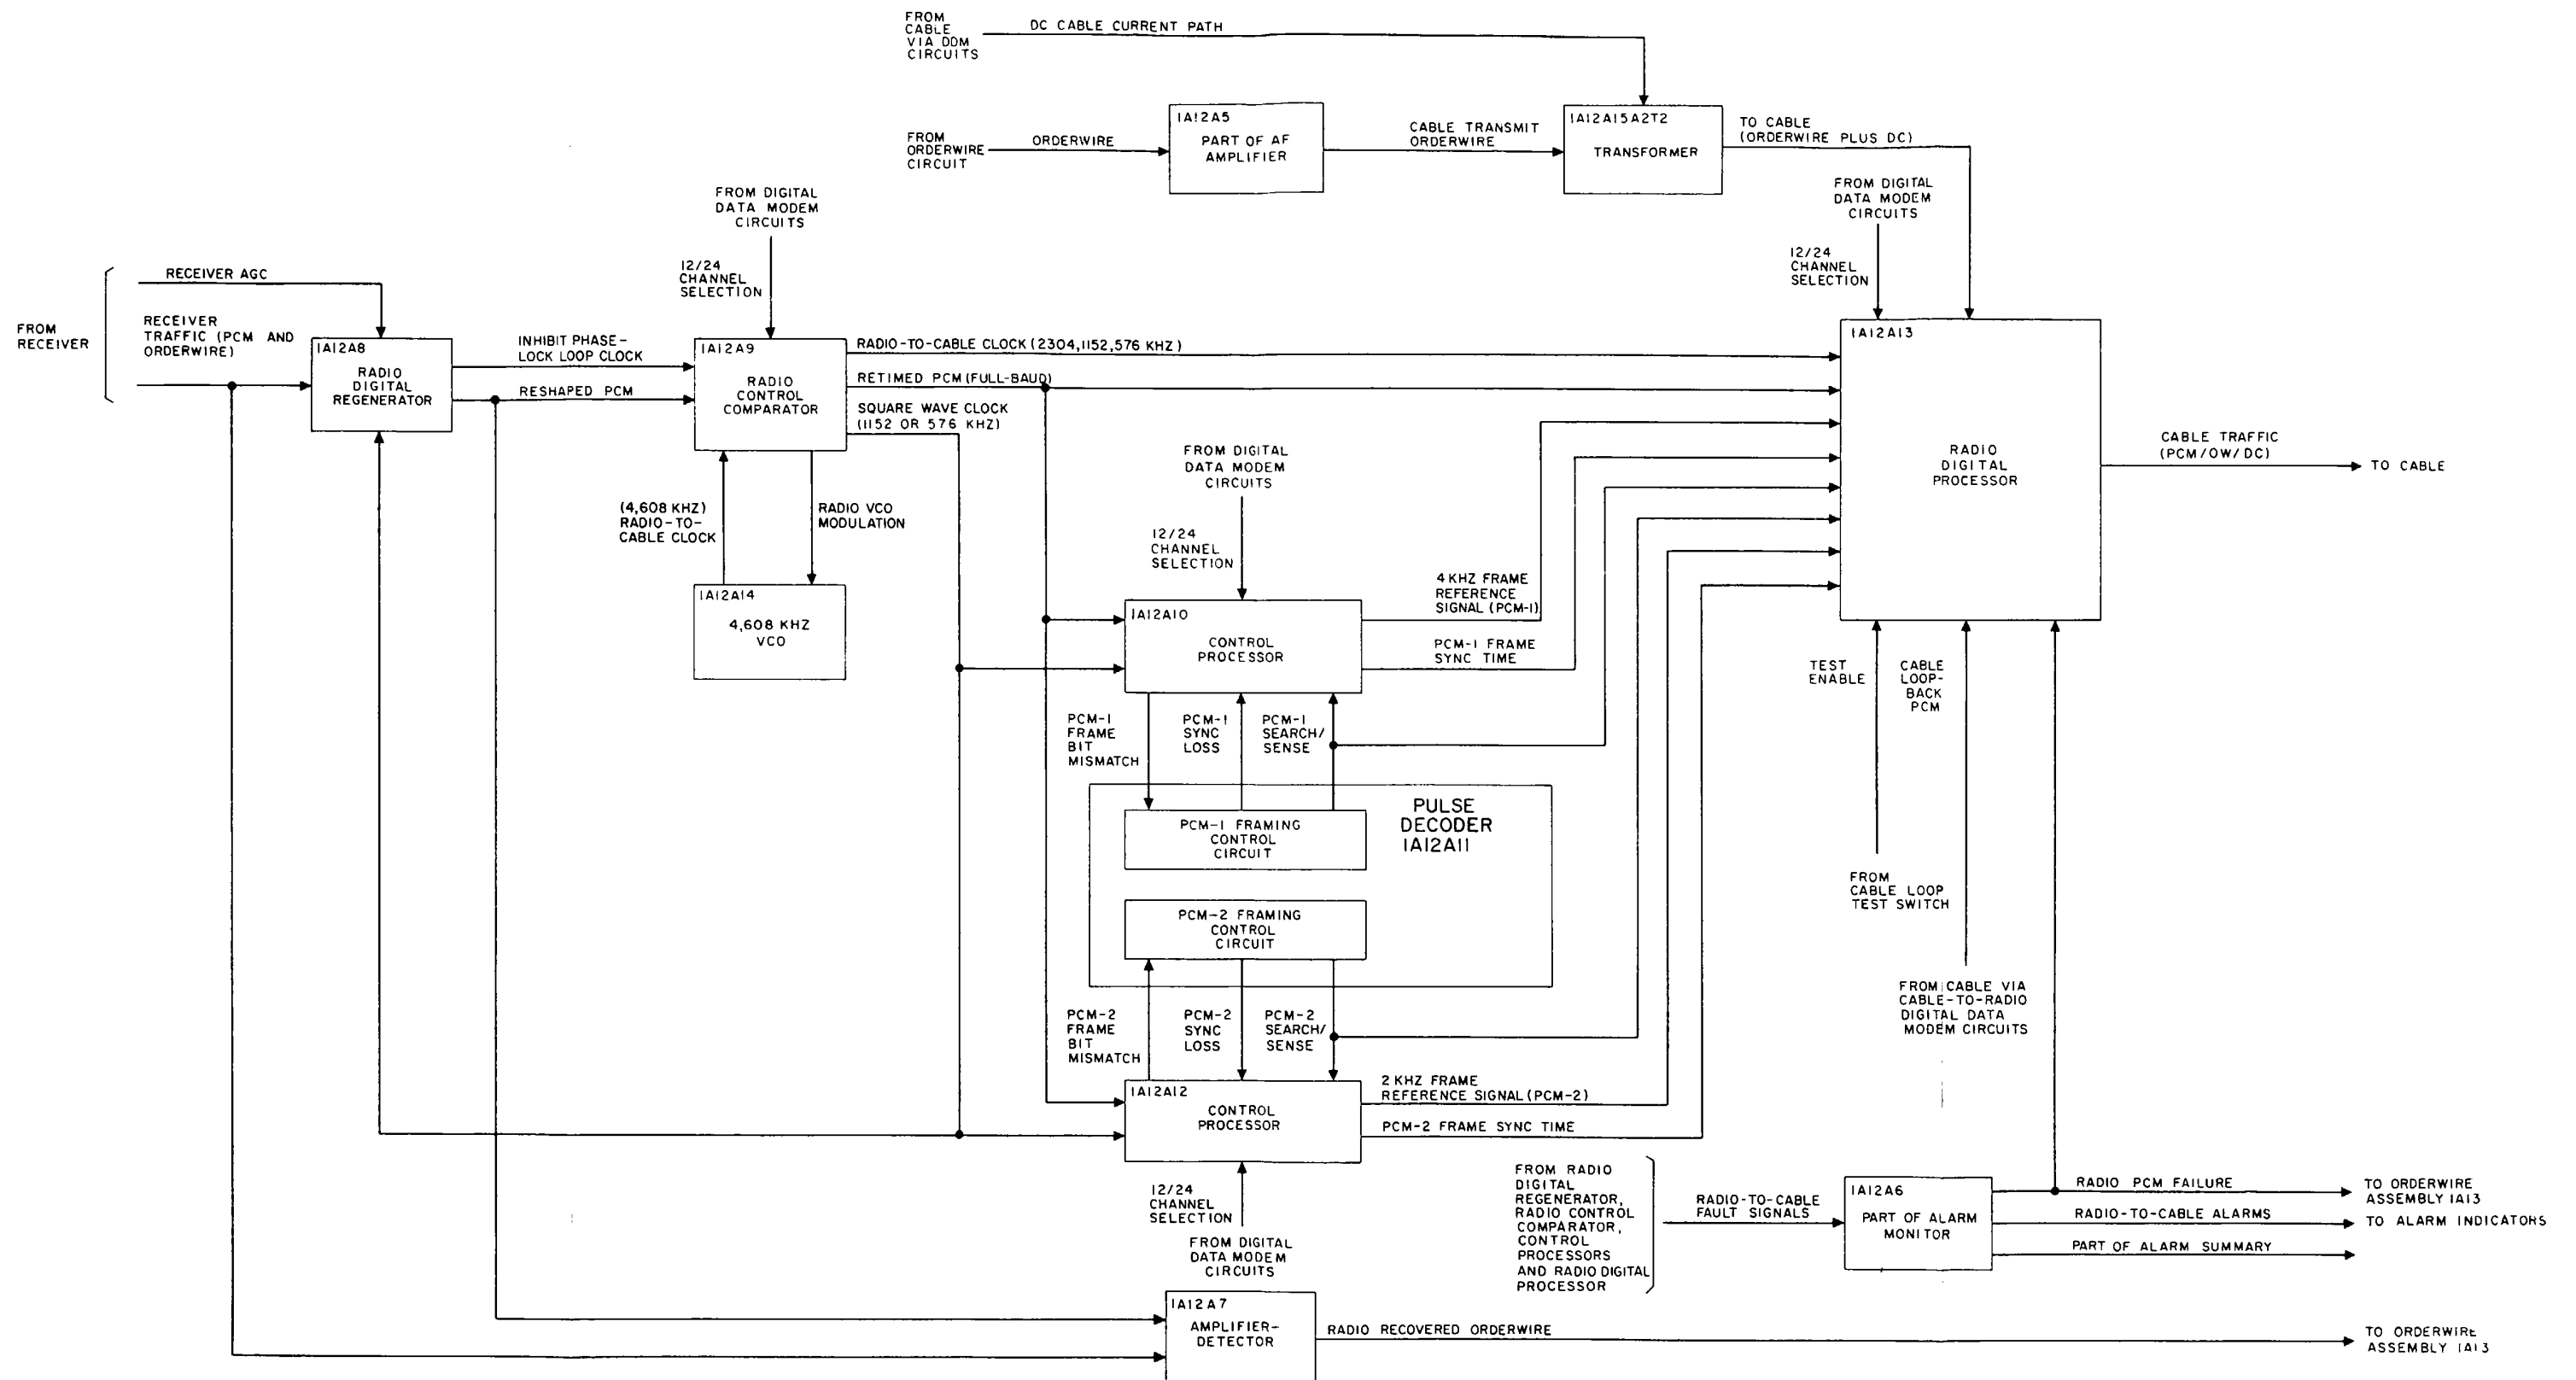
FROM CABLE VIA DDM CIRCUITS

DC CABLE CURRENT PATH

FROM ORDERWIRE CIRCUIT

ORDERWIRE

1A12A5
PART OF AF AMPLIFIER

CABLE TRANSMIT ORDERWIRE

1A12A15A2T2
TRANSFORMER

TO CABLE (ORDERWIRE PLUS DC)

FROM DIGITAL DATA MODEM CIRCUITS

12/24 CHANNEL SELECTION

FROM RECEIVER

RECEIVER AGC

RECEIVER TRAFFIC (PCM AND ORDERWIRE)

1A12A8
RADIO DIGITAL REGENERATOR

INHIBIT PHASE-LOCK LOOP CLOCK

RESHAPED PCM

FROM DIGITAL DATA MODEM CIRCUITS

12/24 CHANNEL SELECTION

1A12A9
RADIO CONTROL COMPARATOR

RADIO-TO-CABLE CLOCK (2304,1152,576 KHZ)

RETIMED PCM (FULL-BAUD)

SQUARE WAVE CLOCK (1152 OR 576 KHZ)

FROM DIGITAL DATA MODEM CIRCUITS

12/24 CHANNEL SELECTION

1A12A13
RADIO DIGITAL PROCESSOR

CABLE TRAFFIC (PCM/OW/DC)

TO CABLE

(4,608 KHZ) RADIO-TO-CABLE CLOCK

RADIO VCO MODULATION

1A12A14
4,608 KHZ VCO

FROM DIGITAL DATA MODEM CIRCUITS

12/24 CHANNEL SELECTION

1A12A10
CONTROL PROCESSOR

4 KHZ FRAME REFERENCE SIGNAL (PCM-1)

PCM-1 FRAME SYNC TIME

TEST ENABLE

CABLE LOOP-BACK PCM

PCM-1 FRAME BIT MISMATCH

PCM-1 SYNC LOSS

PCM-1 SEARCH/ SENSE

PCM-1 FRAMING CONTROL CIRCUIT

PULSE DECODER 1A12A11

PCM-2 FRAMING CONTROL CIRCUIT

FROM CABLE LOOP TEST SWITCH

FROM CABLE VIA CABLE-TO-RADIO DIGITAL DATA MODEM CIRCUITS

PCM-2 FRAME BIT MISMATCH

PCM-2 SYNC LOSS

PCM-2 SEARCH/ SENSE

1A12A12
CONTROL PROCESSOR

2 KHZ FRAME REFERENCE SIGNAL (PCM-2)

PCM-2 FRAME SYNC TIME

12/24 CHANNEL SELECTION

FROM DIGITAL DATA MODEM CIRCUITS

FROM RADIO DIGITAL REGENERATOR, RADIO CONTROL COMPARATOR, CONTROL PROCESSORS AND RADIO DIGITAL PROCESSOR

RADIO-TO-CABLE FAULT SIGNALS

1A12A6
PART OF ALARM MONITOR

RADIO PCM FAILURE

TO ORDERWIRE ASSEMBLY 1A13

RADIO-TO-CABLE ALARMS

TO ALARM INDICATORS

PART OF ALARM SUMMARY

1A12A7
AMPLIFIER-DETECTOR

RADIO RECOVERED ORDERWIRE

TO ORDERWIRE ASSEMBLY 1A13